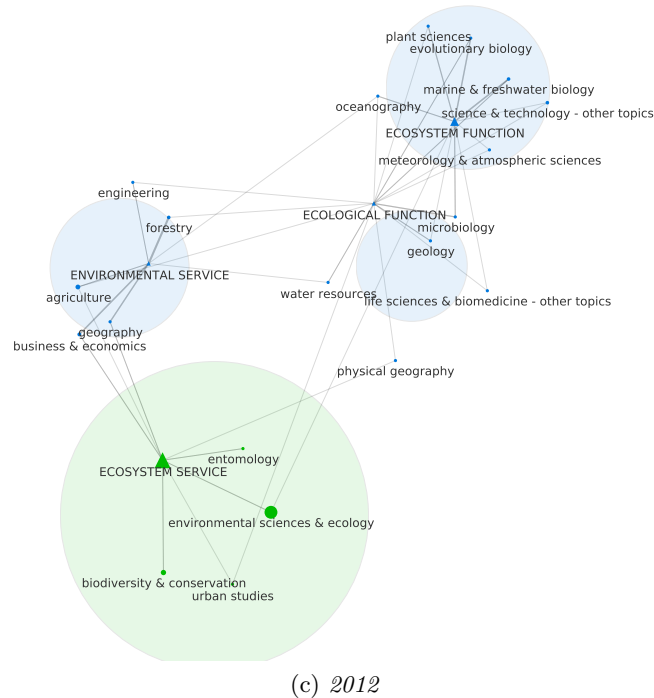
plant sciences
evolutionary biology
marine & freshwater biology
oceanography
science & technology - other topics
ECOSYSTEM FUNCTION
meteorology & atmospheric sciences
engineering
ECOLOGICAL FUNCTION
forestry
microbiology
geology
ENVIRONMENTAL SERVICE
agriculture
water resources
life sciences & biomedicine - other topics
geography
business & economics
physical geography
entomology
ECOSYSTEM SERVICE
environmental sciences & ecology
biodiversity & conservation
urban studies

(c) 2012